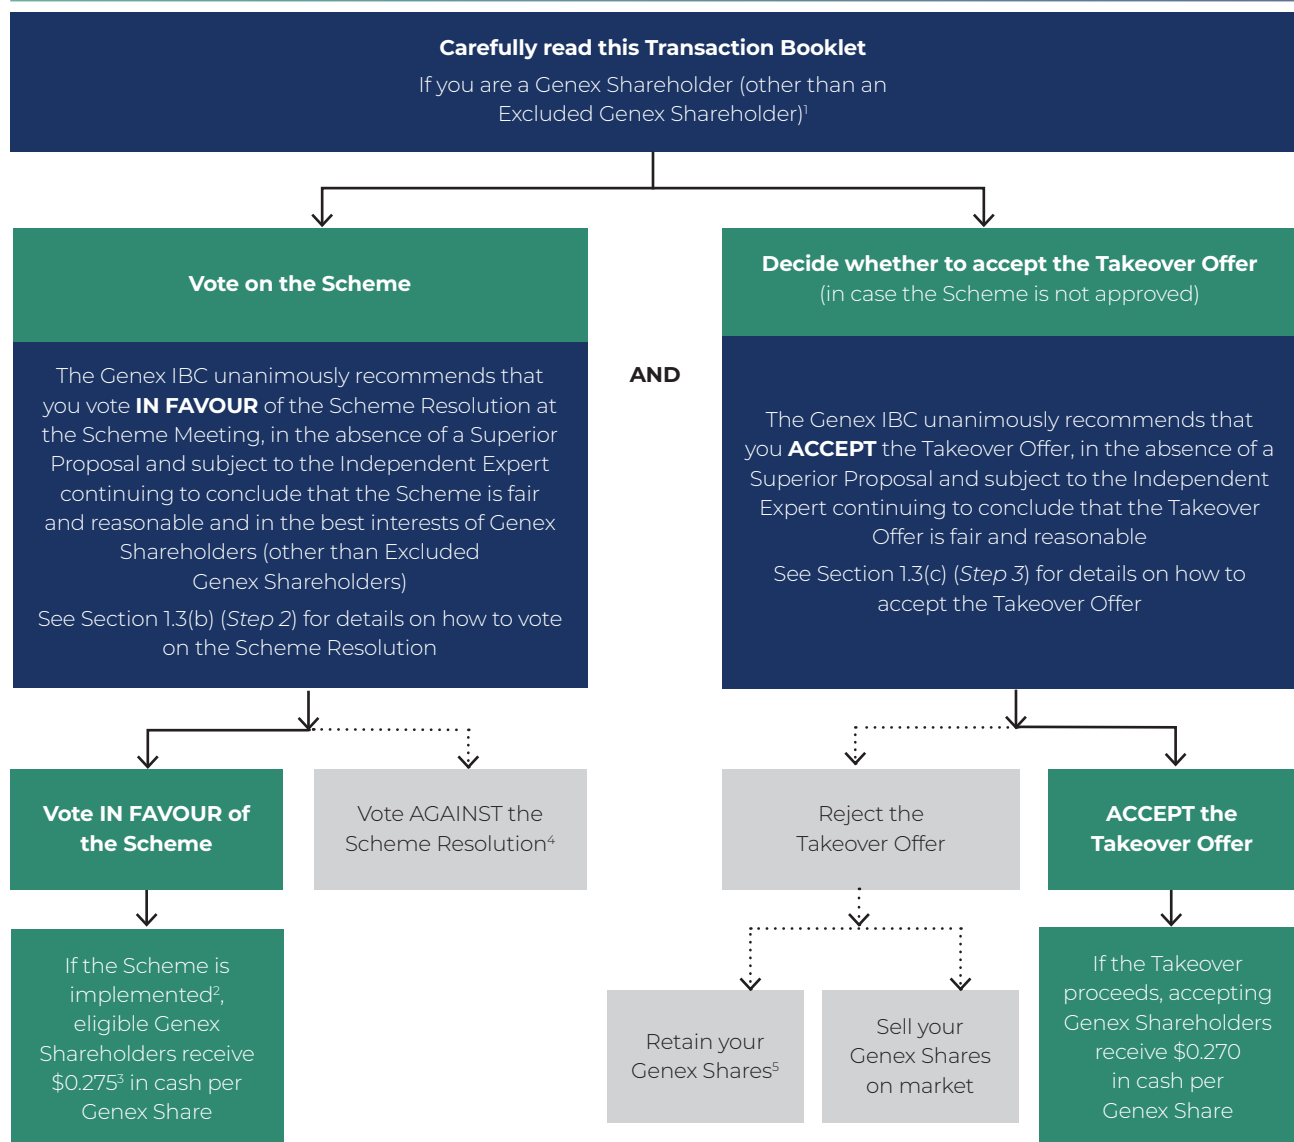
**Carefully read this Transaction Booklet**

If you are a Genex Shareholder (other than an Excluded Genex Shareholder)$^1$

**Vote on the Scheme**

The Genex IBC unanimously recommends that you vote **IN FAVOUR** of the Scheme Resolution at the Scheme Meeting, in the absence of a Superior Proposal and subject to the Independent Expert continuing to conclude that the Scheme is fair and reasonable and in the best interests of Genex Shareholders (other than Excluded Genex Shareholders)

See Section 1.3(b) (*Step 2*) for details on how to vote on the Scheme Resolution

**AND**

**Decide whether to accept the Takeover Offer**

(in case the Scheme is not approved)

The Genex IBC unanimously recommends that you **ACCEPT** the Takeover Offer, in the absence of a Superior Proposal and subject to the Independent Expert continuing to conclude that the Takeover Offer is fair and reasonable

See Section 1.3(c) (*Step 3*) for details on how to accept the Takeover Offer

**Vote IN FAVOUR of the Scheme**

Vote AGAINST the Scheme Resolution$^4$

If the Scheme is implemented$^2$, eligible Genex Shareholders receive \$0.275$^3$ in cash per Genex Share

Reject the Takeover Offer

**ACCEPT the Takeover Offer**

Retain your Genex Shares$^5$

Sell your Genex Shares on market

If the Takeover proceeds, accepting Genex Shareholders receive \$0.270 in cash per Genex Share